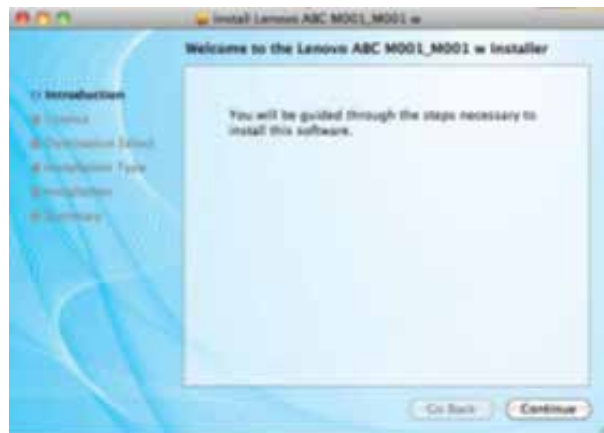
Install Lenovo ABC M001_M001 w

Welcome to the Lenovo ABC M001_M001 w Installer

Introduction
License
Destination Select
Installation Type
Installation
Summary

You will be guided through the steps necessary to install this software.

Go Back
Continue